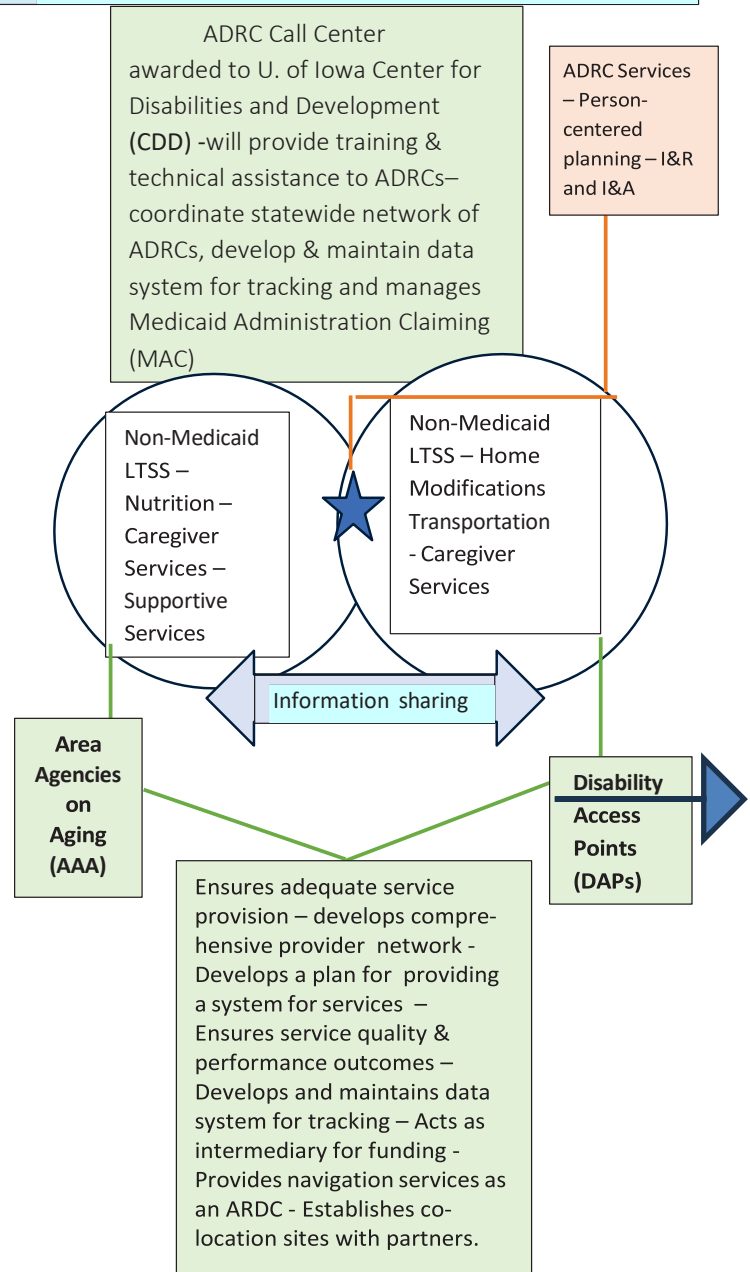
ADRC Call Center awarded to U. of Iowa Center for Disabilities and Development (CDD) -will provide training & technical assistance to ADRCs– coordinate statewide network of ADRCs, develop & maintain data system for tracking and manages Medicaid Administration Claiming (MAC)

ADRC Services – Person-centered planning – I&R and I&A

Non-Medicaid LTSS – Nutrition – Caregiver Services – Supportive Services

Non-Medicaid LTSS – Home Modifications Transportation - Caregiver Services

Information sharing

Area Agencies on Aging (AAA)

Disability Access Points (DAPs)

Ensures adequate service provision – develops comprehensive provider network - Develops a plan for providing a system for services – Ensures service quality & performance outcomes – Develops and maintains data system for tracking – Acts as intermediary for funding - Provides navigation services as an ARDC - Establishes co-location sites with partners.